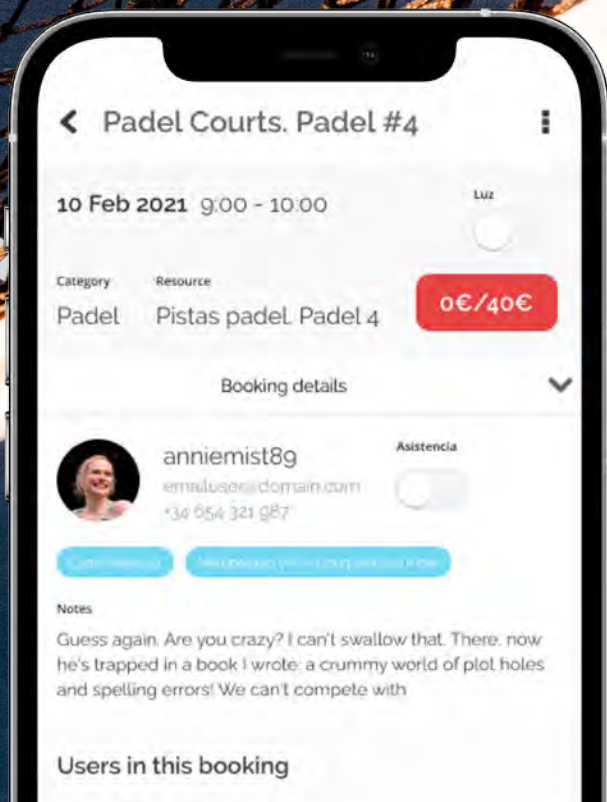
Padel Courts. Padel #4

10 Feb 2021 9:00 - 10:00

Luz

Category
Padel

Resource
Pistas padel. Padel 4

0€/40€

Booking details

anniemist89
emailuser@domain.com
+34 654 321 987

Asistencia

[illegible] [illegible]

Notes
Guess again. Are you crazy? I can't swallow that. There, now he's trapped in a book I wrote: a crummy world of plot holes and spelling errors! We can't compete with

Users in this booking